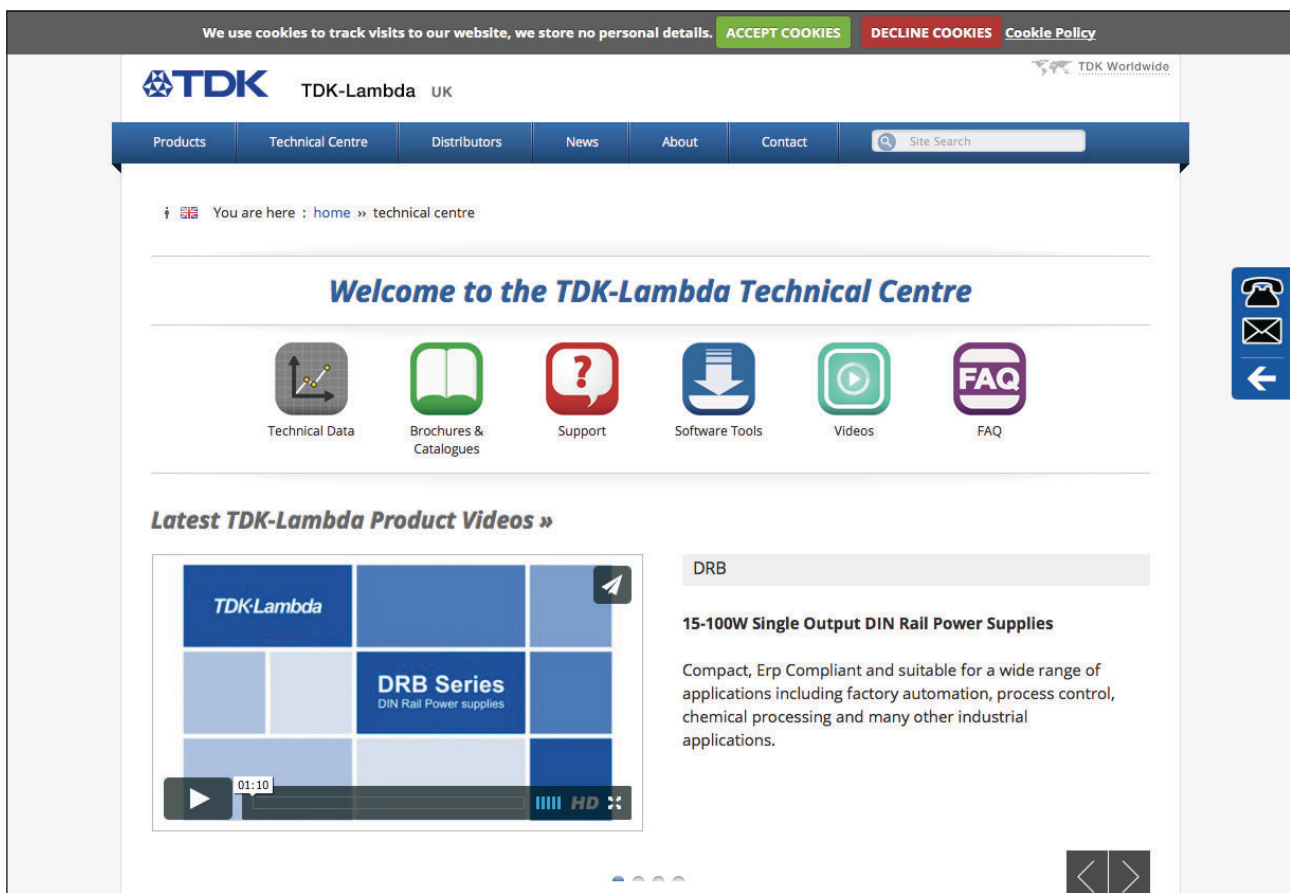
We use cookies to track visits to our website, we store no personal details. ACCEPT COOKIES DECLINE COOKIES Cookie Policy

TDK TDK-Lambda UK

TDK Worldwide

Products | Technical Centre | Distributors | News | About | Contact | Site Search

You are here : home » technical centre

Welcome to the TDK-Lambda Technical Centre

Technical Data
Brochures & Catalogues
Support
Software Tools
Videos
FAQ

FAQ

Latest TDK-Lambda Product Videos »

TDK·Lambda

DRB Series
DIN Rail Power supplies

01:10

HD

DRB

15-100W Single Output DIN Rail Power Supplies

Compact, Erp Compliant and suitable for a wide range of applications including factory automation, process control, chemical processing and many other industrial applications.